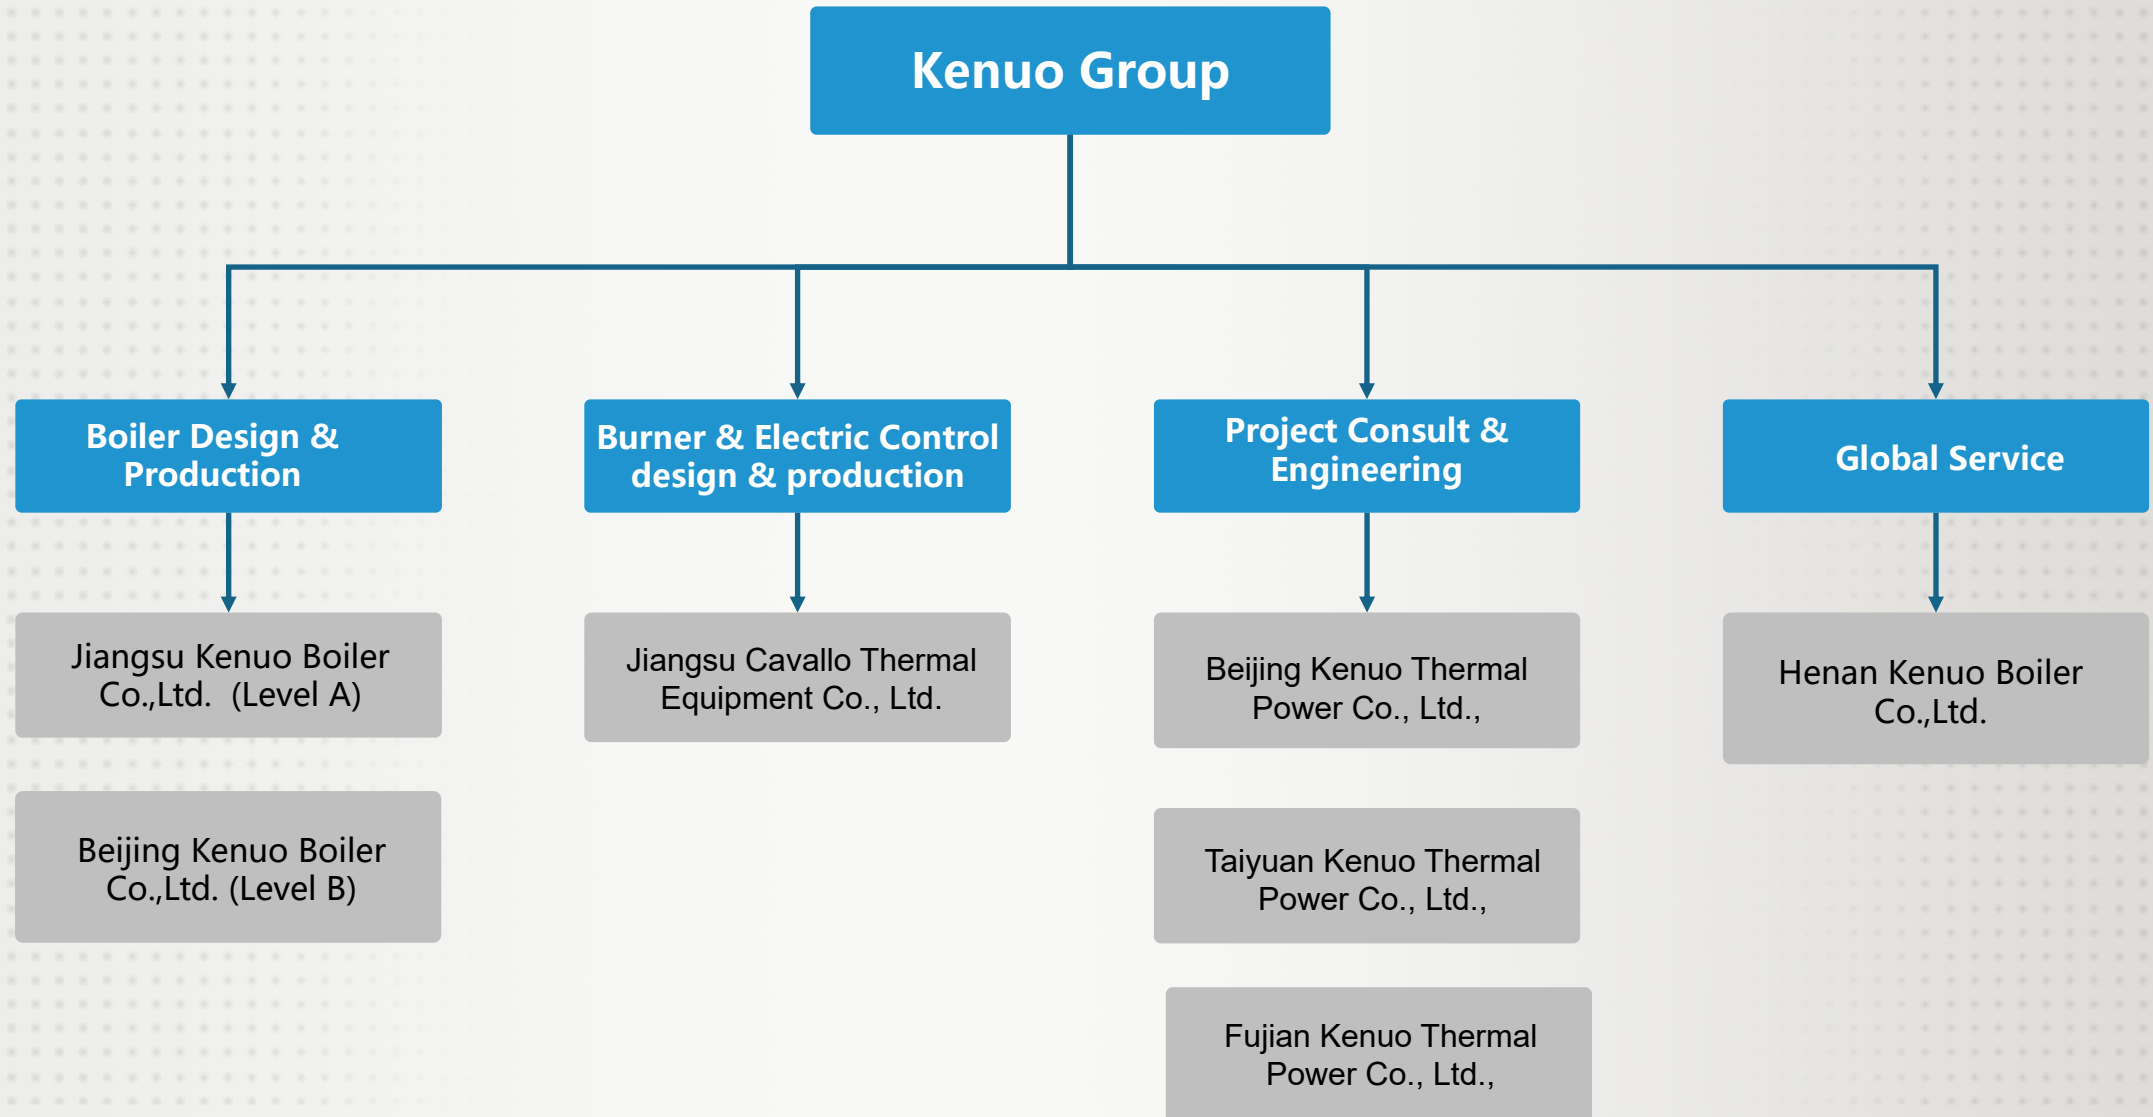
Kenuo Group

Boiler Design & Production

Jiangsu Kenuo Boiler Co.,Ltd. (Level A)

Beijing Kenuo Boiler Co.,Ltd. (Level B)

Burner & Electric Control design & production

Jiangsu Cavallo Thermal Equipment Co., Ltd.

Project Consult & Engineering

Beijing Kenuo Thermal Power Co., Ltd.,

Taiyuan Kenuo Thermal Power Co., Ltd.,

Fujian Kenuo Thermal Power Co., Ltd.,

Global Service

Henan Kenuo Boiler Co.,Ltd.